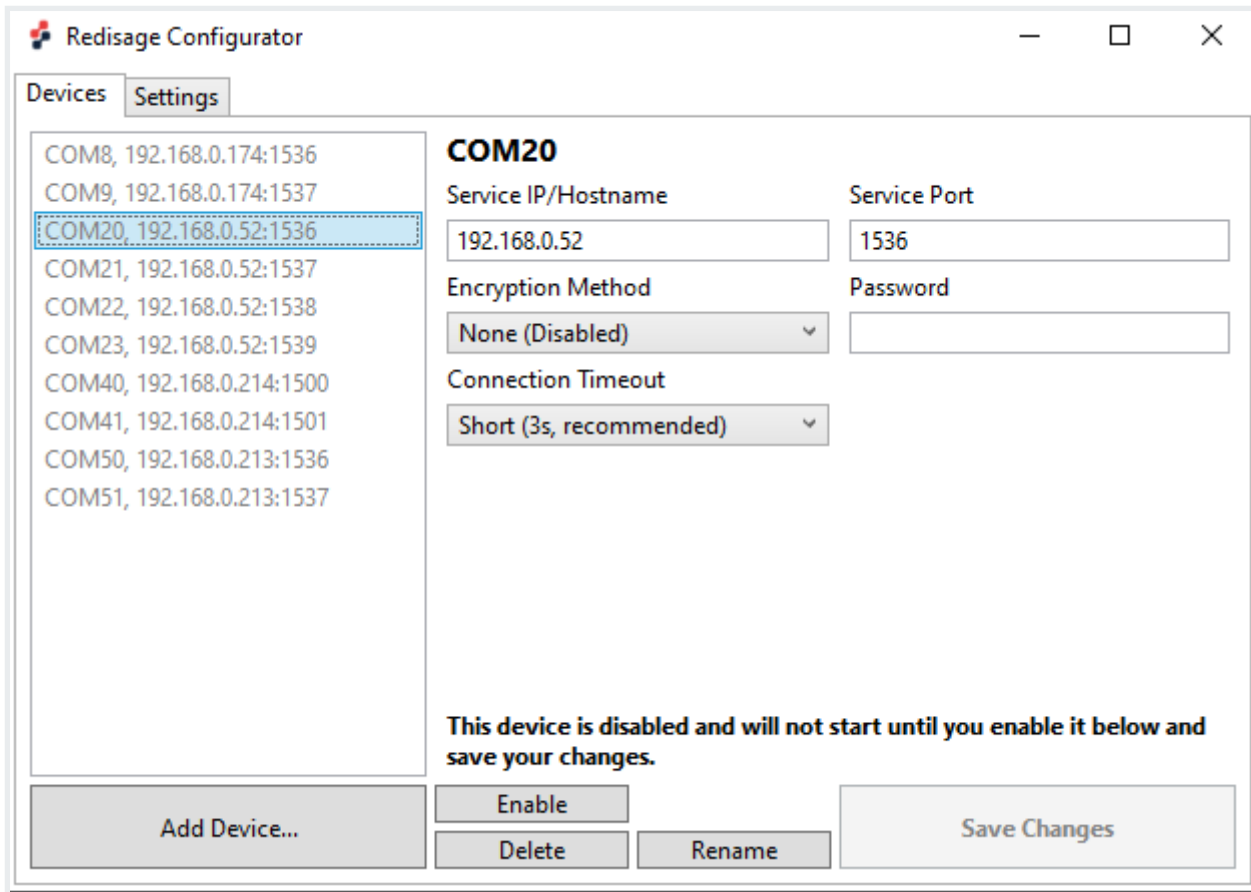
Redisage Configurator

Devices Settings

COM8, 192.168.0.174:1536
COM9, 192.168.0.174:1537
COM20, 192.168.0.52:1536
COM21, 192.168.0.52:1537
COM22, 192.168.0.52:1538
COM23, 192.168.0.52:1539
COM40, 192.168.0.214:1500
COM41, 192.168.0.214:1501
COM50, 192.168.0.213:1536
COM51, 192.168.0.213:1537

COM20

Service IP/Hostname
192.168.0.52

Service Port
1536

Encryption Method
None (Disabled)

Password

Connection Timeout
Short (3s, recommended)

This device is disabled and will not start until you enable it below and save your changes.

Add Device...

Enable

Delete

Rename

Save Changes